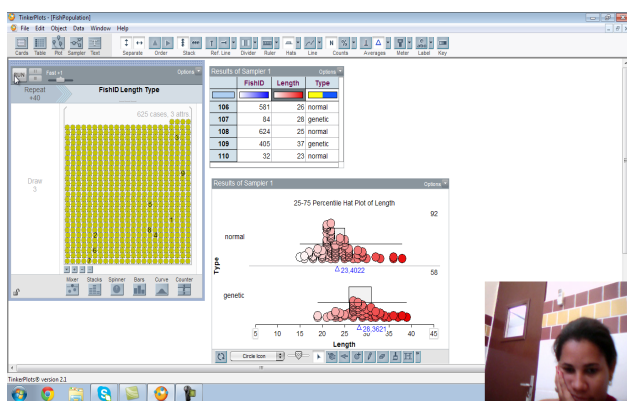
TinkerPlots - [FishPopulation]
File Edit Object Data Window Help
Cards Table Plot Sampler Text Separate Order Stack Ref Line Divider Ruler Hats Line Counts Averages Meter Label Key

RUN Fast
Options
Repeat +40
FishID Length Type
625 cases, 3 attrs.
Draw 3
Mixer Stacks Spinner Bars Curve Counter

Results of Sampler 1
Options

|  | FishID | Length | Type |
|---|---|---|---|
| 106 | 581 | 26 | normal |
| 107 | 84 | 28 | genetic |
| 108 | 624 | 25 | normal |
| 109 | 405 | 37 | genetic |
| 110 | 32 | 23 | normal |

Results of Sampler 1
Options
25-75 Percentile Hat Plot of Length
92
normal
Type
23.4022
58
genetic
28.3621
5 10 15 20 25 30 35 40 45
Length
Circle Icon

TinkerPlots® version 2.1